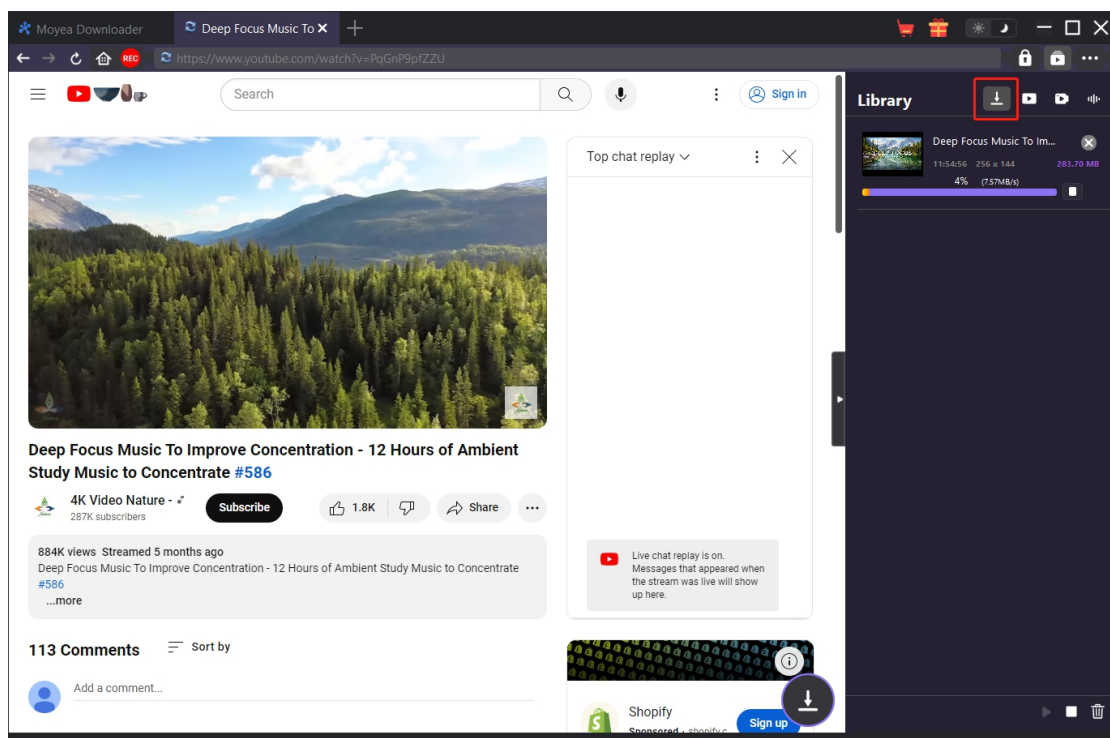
Moyea Downloader
Deep Focus Music To
REC
https://www.youtube.com/watch?v=PqGnP9pfZZU

Search
Sign in

Top chat replay

Deep Focus Music To Improve Concentration - 12 Hours of Ambient Study Music to Concentrate #586

4K Video Nature -
287K subscribers
Subscribe
1.8K
Share

884K views Streamed 5 months ago
Deep Focus Music To Improve Concentration - 12 Hours of Ambient Study Music to Concentrate #586
...more

Live chat replay is on. Messages that appeared when the stream was live will show up here.

113 Comments
Sort by
Add a comment...

Shopify
Sponsored · shopify.c
Sign up

Library
Deep Focus Music To Im...
11:54:56 256 x 144 283.70 MB
4% (7.57MB/s)